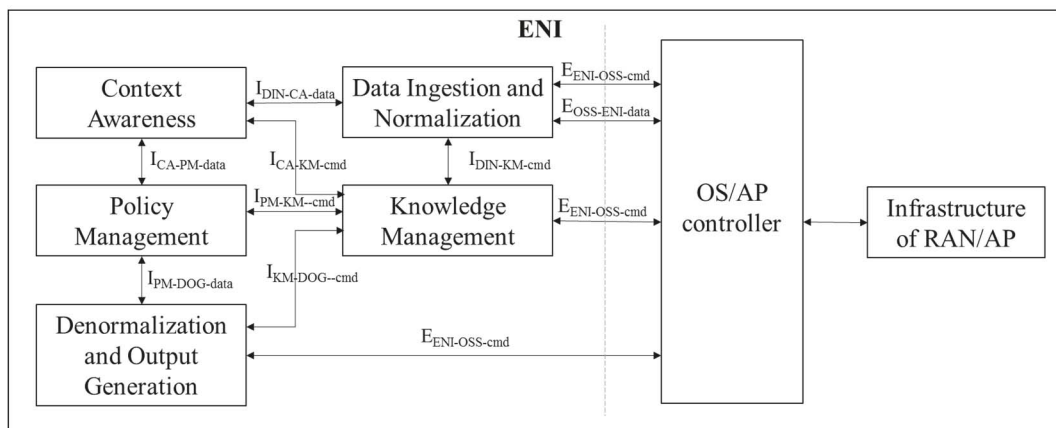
ENI

Context Awareness

$I_{DIN\text{-}CA\text{-}data}$

Data Ingestion and Normalization

$E_{ENI\text{-}OSS\text{-}cmd}$

$E_{OSS\text{-}ENI\text{-}data}$

$I_{CA\text{-}KM\text{-}cmd}$

$I_{CA\text{-}PM\text{-}data}$

$I_{DIN\text{-}KM\text{-}cmd}$

$I_{PM\text{-}KM\text{-}\text{-}cmd}$

Policy Management

Knowledge Management

$E_{ENI\text{-}OSS\text{-}cmd}$

OS/AP controller

Infrastructure of RAN/AP

$I_{KM\text{-}DOG\text{-}\text{-}cmd}$

$I_{PM\text{-}DOG\text{-}data}$

Denormalization and Output Generation

$E_{ENI\text{-}OSS\text{-}cmd}$